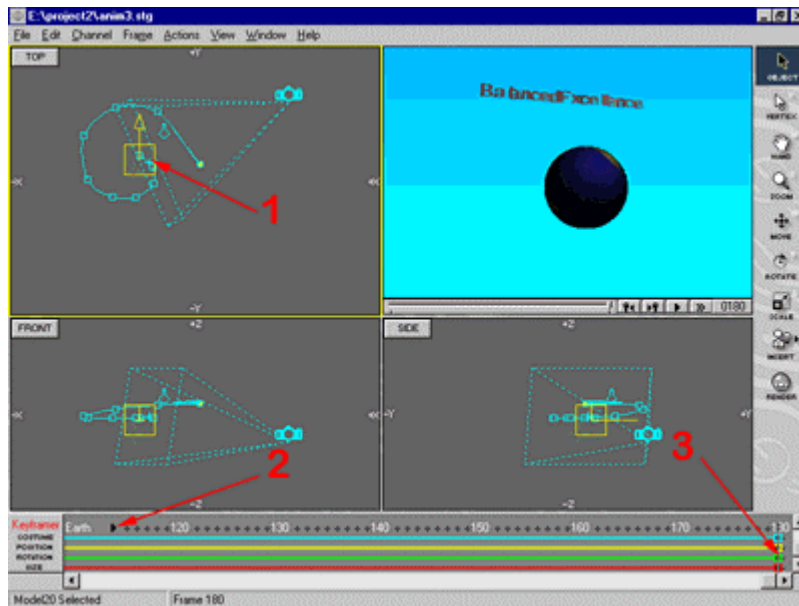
E:\project2\anim3.stg
File Edit Channel Frame Actions View Window Help
TOP
+Y
-X
+X
-Y
1
BalancedExcellence
0180
OBJECT
VERTEX
HAND
ZOOM
MOVE
ROTATE
SCALE
INSERT
RENDER
FRONT
+Z
-Z
SIDE
+Z
-Y
+Y
-Z
2
3
Keyframer
Earth
120
130
140
150
160
170
180
COSTUME
POSITION
ROTATION
SIZE
Model20 Selected
Frame 180